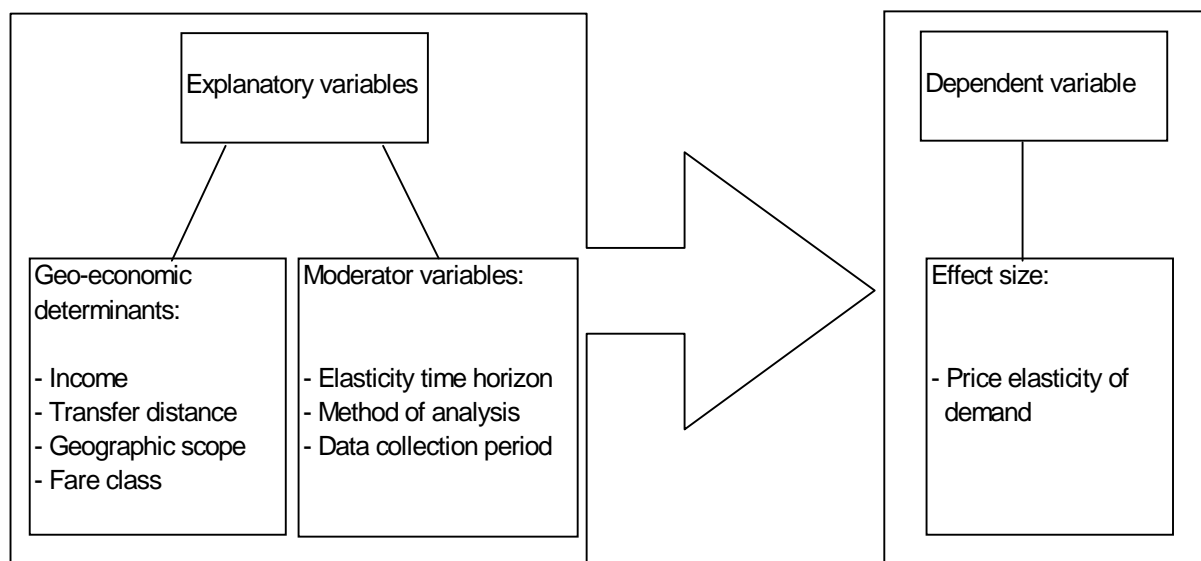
Explanatory variables

Geo-economic determinants:

- Income
- Transfer distance
- Geographic scope
- Fare class

Moderator variables:

- Elasticity time horizon
- Method of analysis
- Data collection period

Dependent variable

Effect size:

- Price elasticity of demand